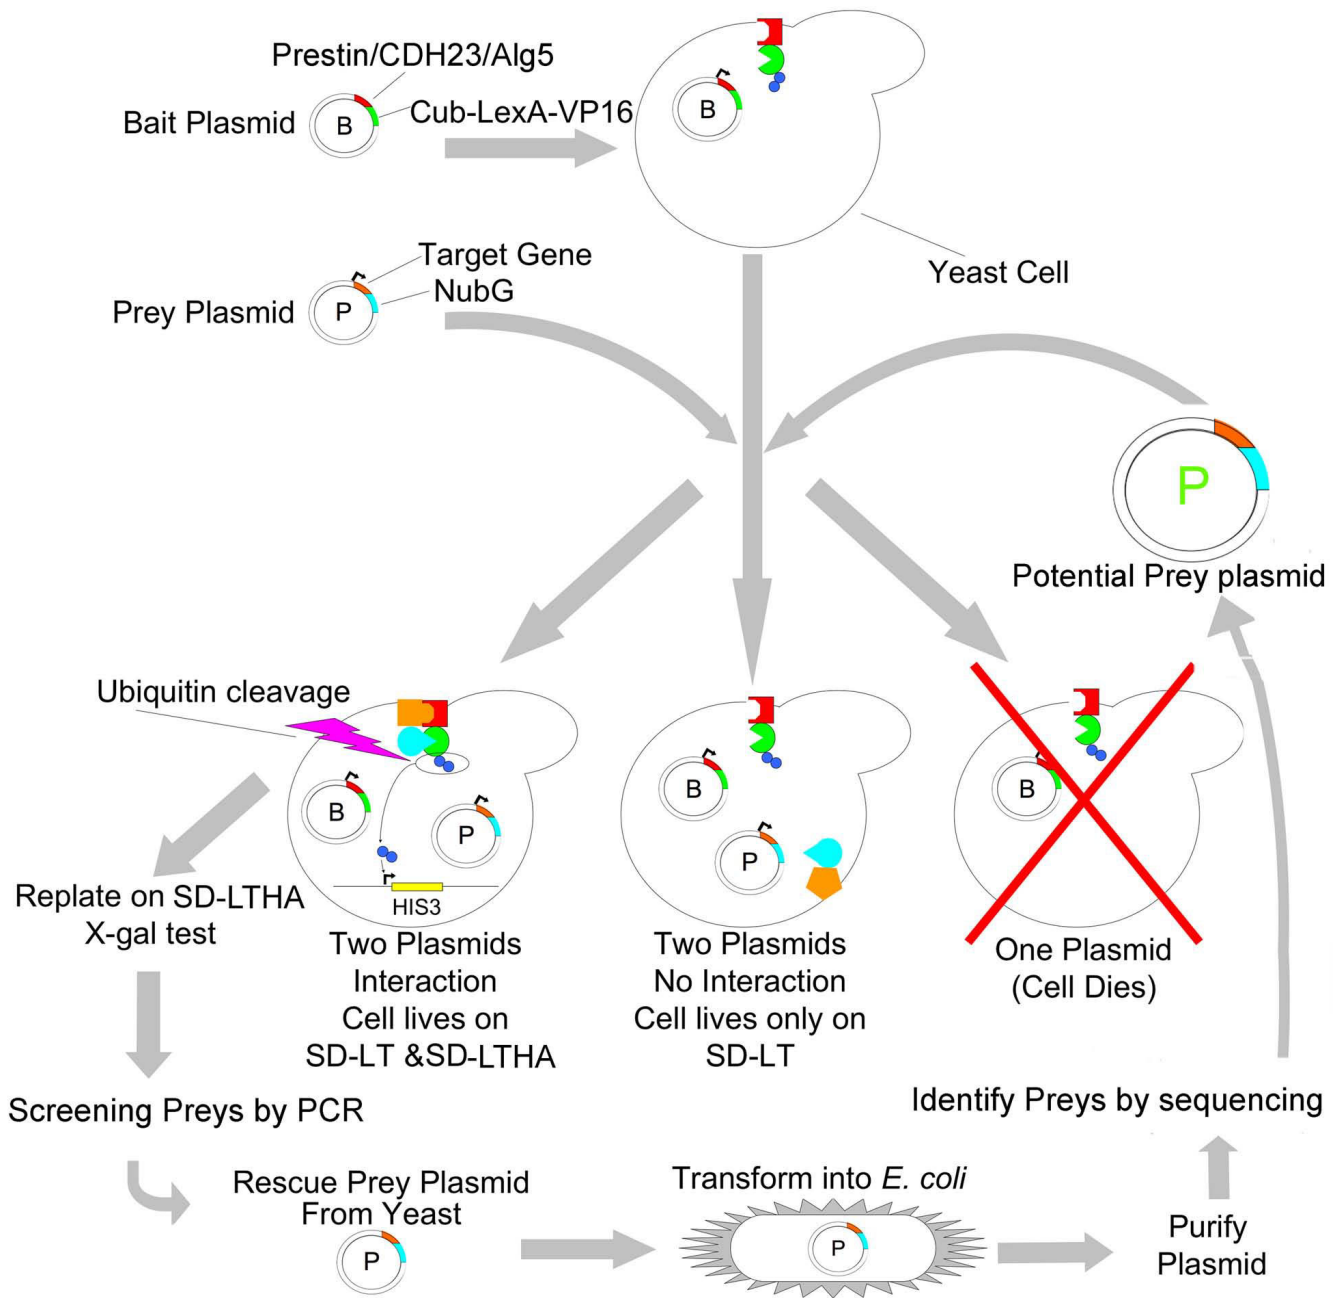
Prestin/CDH23/Alg5

Bait Plasmid B Cub-LexA-VP16

B

Yeast Cell

Target Gene
NubG
Prey Plasmid P

P

Potential Prey plasmid

Ubiquitin cleavage

B

P

HIS3

Replate on SD-LTHA
X-gal test

Two Plasmids
Interaction
Cell lives on
SD-LT &SD-LTHA

B

P

Two Plasmids
No Interaction
Cell lives only on
SD-LT

B

One Plasmid
(Cell Dies)

Screening Preys by PCR

Identify Preys by sequencing

Rescue Prey Plasmid
From Yeast

P

Transform into *E. coli*

P

Purify
Plasmid